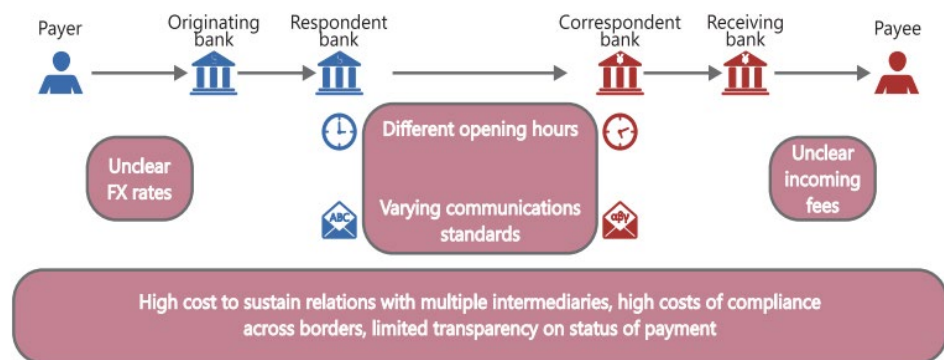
Payer

Originating bank

Respondent bank

Correspondent bank

Receiving bank

Payee

Unclear FX rates

Different opening hours

Varying communications standards

Unclear incoming fees

ABC

αβγ

High cost to sustain relations with multiple intermediaries, high costs of compliance across borders, limited transparency on status of payment